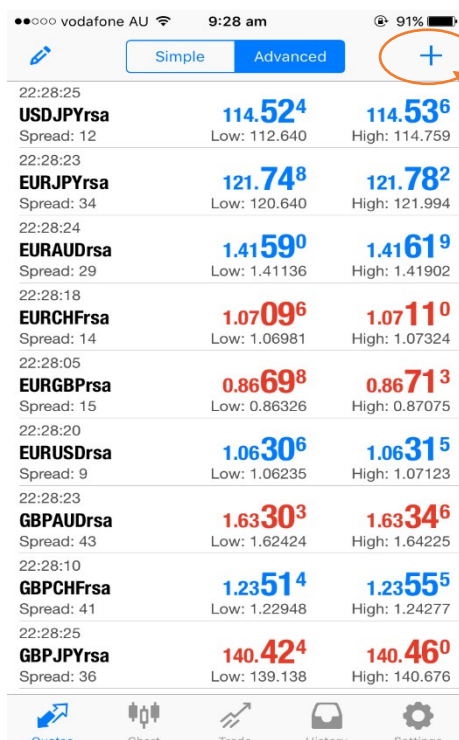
●●○○○ vodafone AU 9:28 am 91%

Simple Advanced +

22:28:25
USDJPYrsa
Spread: 12
114.524
Low: 112.640
114.536
High: 114.759

22:28:23
EURJPYrsa
Spread: 34
121.748
Low: 120.640
121.782
High: 121.994

22:28:24
EURAUDrsa
Spread: 29
1.41590
Low: 1.41136
1.41619
High: 1.41902

22:28:18
EURCHFrsa
Spread: 14
1.07096
Low: 1.06981
1.07110
High: 1.07324

22:28:05
EURGBPrsa
Spread: 15
0.86698
Low: 0.86326
0.86713
High: 0.87075

22:28:20
EURUSDrsa
Spread: 9
1.06306
Low: 1.06235
1.06315
High: 1.07123

22:28:23
GBPAUDrsa
Spread: 43
1.63303
Low: 1.62424
1.63346
High: 1.64225

22:28:10
GBPCHFrsa
Spread: 41
1.23514
Low: 1.22948
1.23555
High: 1.24277

22:28:25
GBPJPYrsa
Spread: 36
140.424
Low: 139.138
140.460
High: 140.676

Quotes Chart Trade History Settings